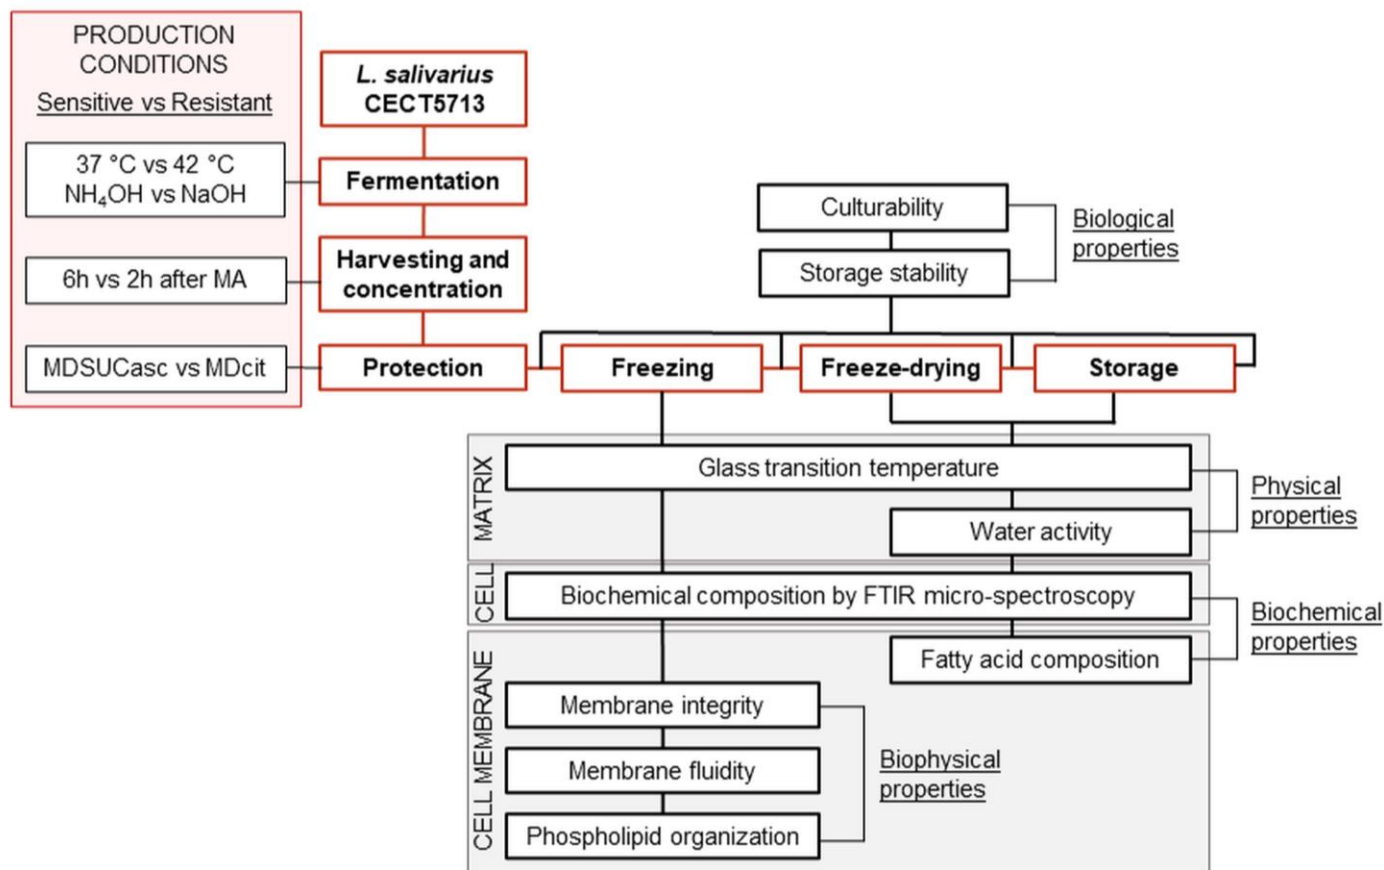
PRODUCTION CONDITIONS
Sensitive vs Resistant

37 °C vs 42 °C
$NH_4OH$ vs NaOH

6h vs 2h after MA

MDSUCasc vs MDcit

L. salivarius
CECT5713

Fermentation

Harvesting and concentration

Protection

Culturability

Storage stability

Biological properties

Freezing

Freeze-drying

Storage

MATRIX

Glass transition temperature

Water activity

Physical properties

CELL

Biochemical composition by FTIR micro-spectroscopy

Fatty acid composition

Biochemical properties

CELL MEMBRANE

Membrane integrity

Membrane fluidity

Phospholipid organization

Biophysical properties